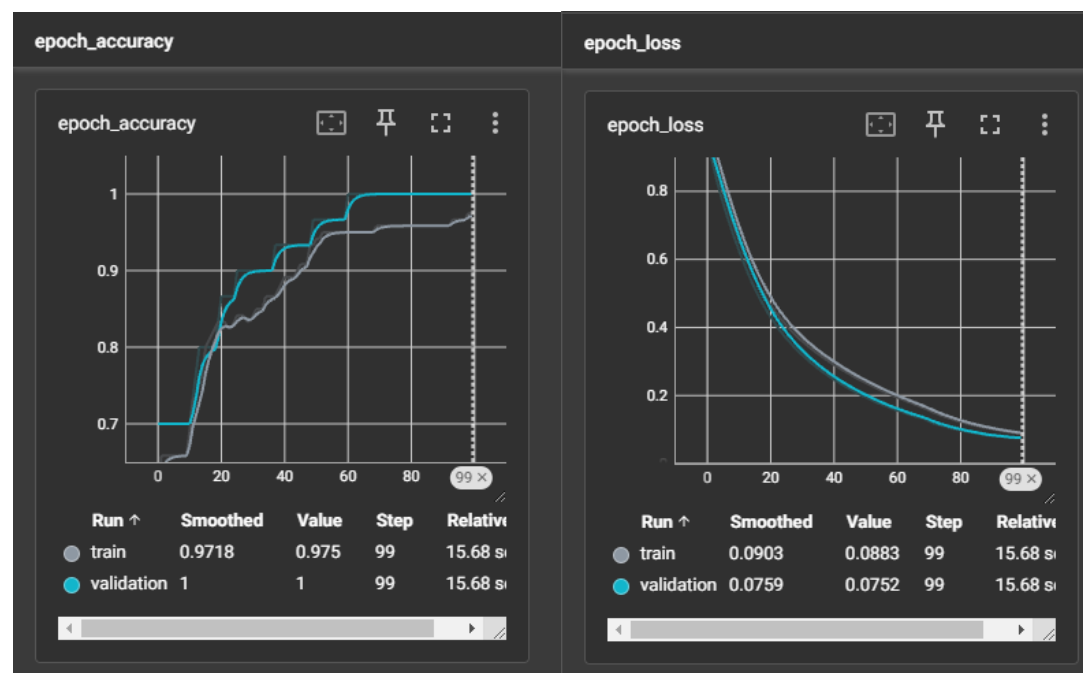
epoch_accuracy

epoch_accuracy

1
0.9
0.8
0.7

0 20 40 60 80 99 ×

| Run ↑ | Smoothed | Value | Step | Relativ |
|---|---|---|---|---|
| train | 0.9718 | 0.975 | 99 | 15.68 s |
| validation | 1 | 1 | 99 | 15.68 s |

epoch_loss

epoch_loss

0.8
0.6
0.4
0.2

0 20 40 60 80 99 ×

| Run ↑ | Smoothed | Value | Step | Relativ |
|---|---|---|---|---|
| train | 0.0903 | 0.0883 | 99 | 15.68 s |
| validation | 0.0759 | 0.0752 | 99 | 15.68 s |